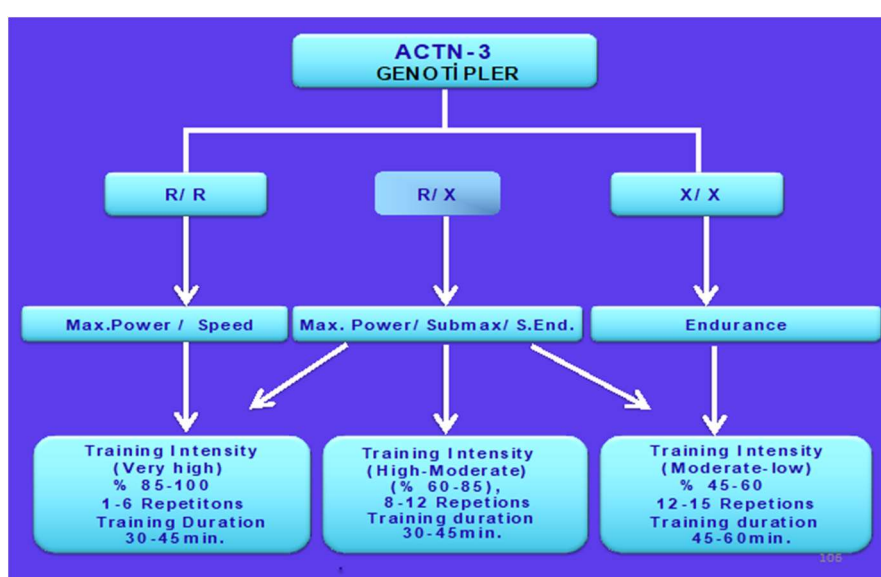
ACTN-3
GENOTİPLER

R/ R

R/ X

X/ X

Max.Power / Speed

Max. Power/ Submax/ S.End.

Endurance

Training Intensity
(Very high)
% 85-100
1-6 Repetitons
Training Duration
30-45min.

Training Intensity
(High-Moderate)
(% 60-85),
8-12 Repetions
Training duration
30-45min.

Training Intensity
(Moderate-low)
% 45-60
12-15 Repetions
Training duration
45-60min.

106